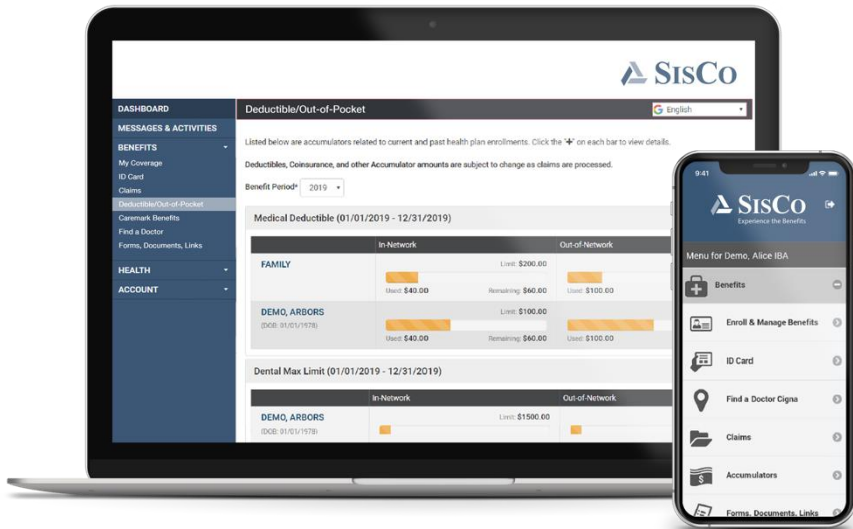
SisCo

DASHBOARD
MESSAGES & ACTIVITIES
BENEFITS
My Coverage
ID Card
Claims
Deductible/Out-of-Pocket
Caremark Benefits
Find a Doctor
Forms, Documents, Links
HEALTH
ACCOUNT

Deductible/Out-of-Pocket

English

Listed below are accumulators related to current and past health plan enrollments. Click the "+" on each bar to view details.

Deductibles, Coinsurance, and other Accumulator amounts are subject to change as claims are processed.

Benefit Period* 2019

Medical Deductible (01/01/2019 - 12/31/2019)

| | In-Network | Out-of-Network |
|---|---|---|
| FAMILY | Limit: $200.00 Used: $40.00 Remaining: $60.00 | Used: $100.00 |
| DEMO, ARBORS (DOB: 01/01/1978) | Limit: $100.00 Used: $40.00 Remaining: $60.00 | Used: $100.00 |

Dental Max Limit (01/01/2019 - 12/31/2019)

| | In-Network | Out-of-Network |
|---|---|---|
| DEMO, ARBORS (DOB: 01/01/1978) | Limit: $1500.00 | |

9:41

SisCo
Experience the Benefits

Menu for Demo, Alice IBA

Benefits
Enroll & Manage Benefits
ID Card
Find a Doctor Cigna
Claims
Accumulators
Forms, Documents, Links